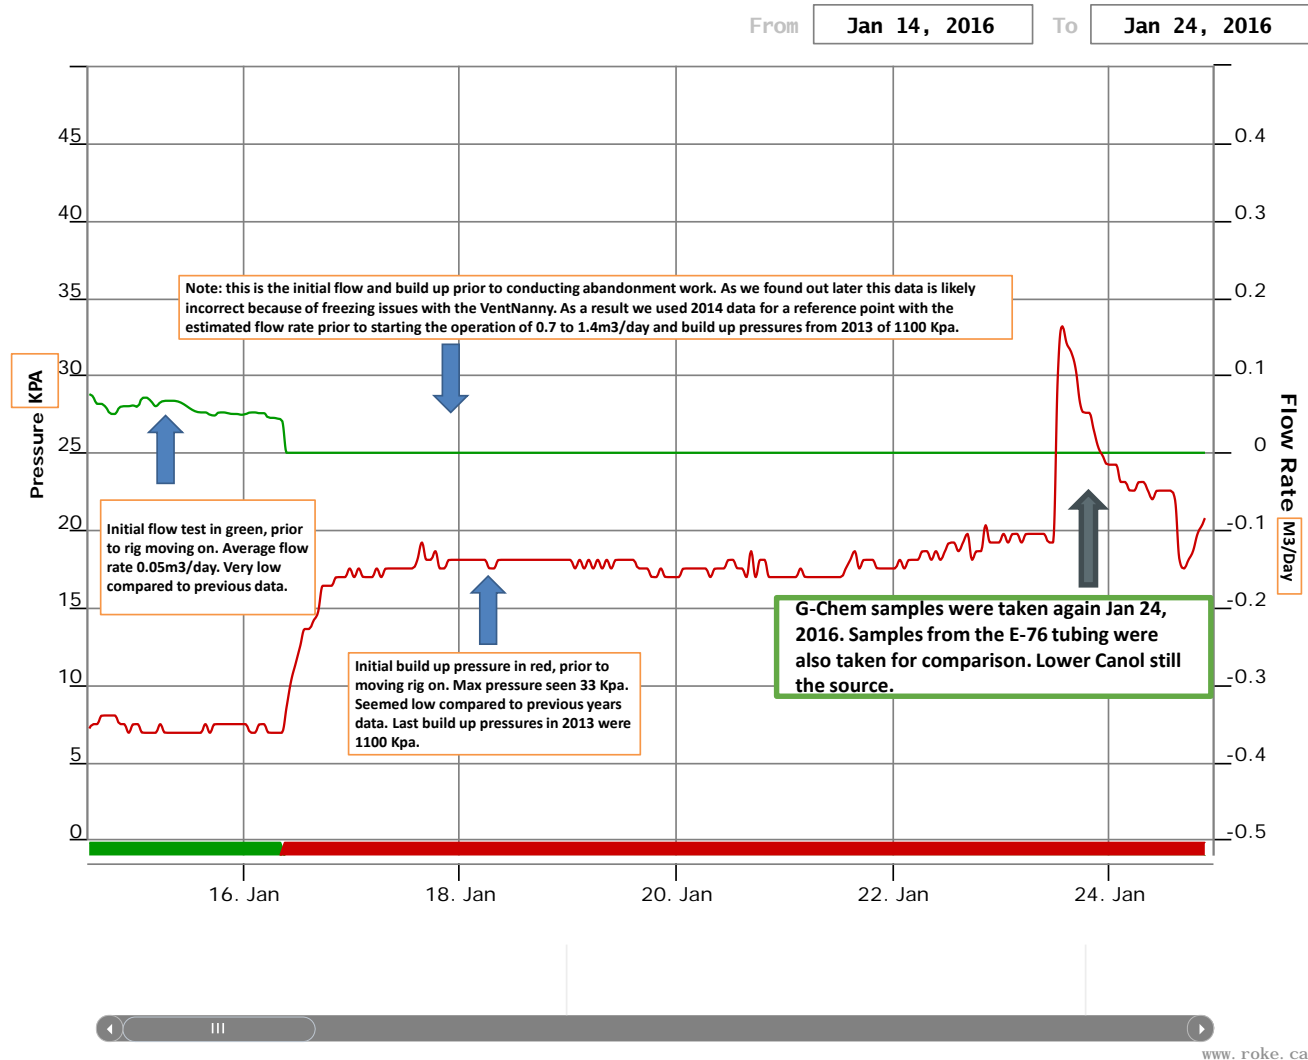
From Jan 14, 2016 To Jan 24, 2016

Pressure KPA

45
40
35
30
25
20
15
10
5
0

0.4
0.3
0.2
0.1
0
-0.1
-0.2
-0.3
-0.4
-0.5

Flow Rate M3/Day

Note: this is the initial flow and build up prior to conducting abandonment work. As we found out later this data is likely incorrect because of freezing issues with the VentNanny. As a result we used 2014 data for a reference point with the estimated flow rate prior to starting the operation of 0.7 to 1.4m3/day and build up pressures from 2013 of 1100 Kpa.

Initial flow test in green, prior to rig moving on. Average flow rate 0.05m3/day. Very low compared to previous data.

Initial build up pressure in red, prior to moving rig on. Max pressure seen 33 Kpa. Seemed low compared to previous years data. Last build up pressures in 2013 were 1100 Kpa.

G-Chem samples were taken again Jan 24, 2016. Samples from the E-76 tubing were also taken for comparison. Lower Canol still the source.

16. Jan
18. Jan
20. Jan
22. Jan
24. Jan

III

www.roke.ca